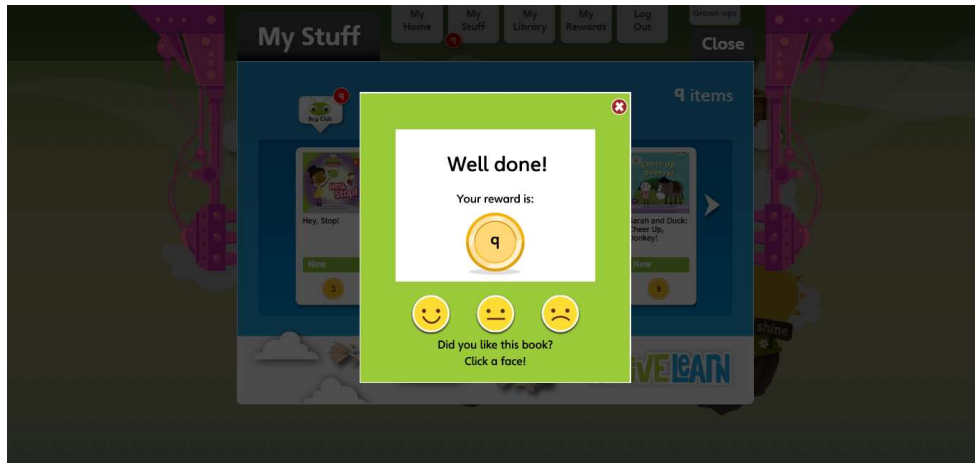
My Stuff

My Home | My Stuff | My Library | My Rewards | Log Out

Grown-ups

Close

9

9 items

Bug Club

Hey, Stop!

Hey, Stop!

New

3

Well done!

Your reward is:

9

Did you like this book?
Click a face!

Sarah and Duck: Cheer Up, Donkey!

New

8

VELEARN

shine